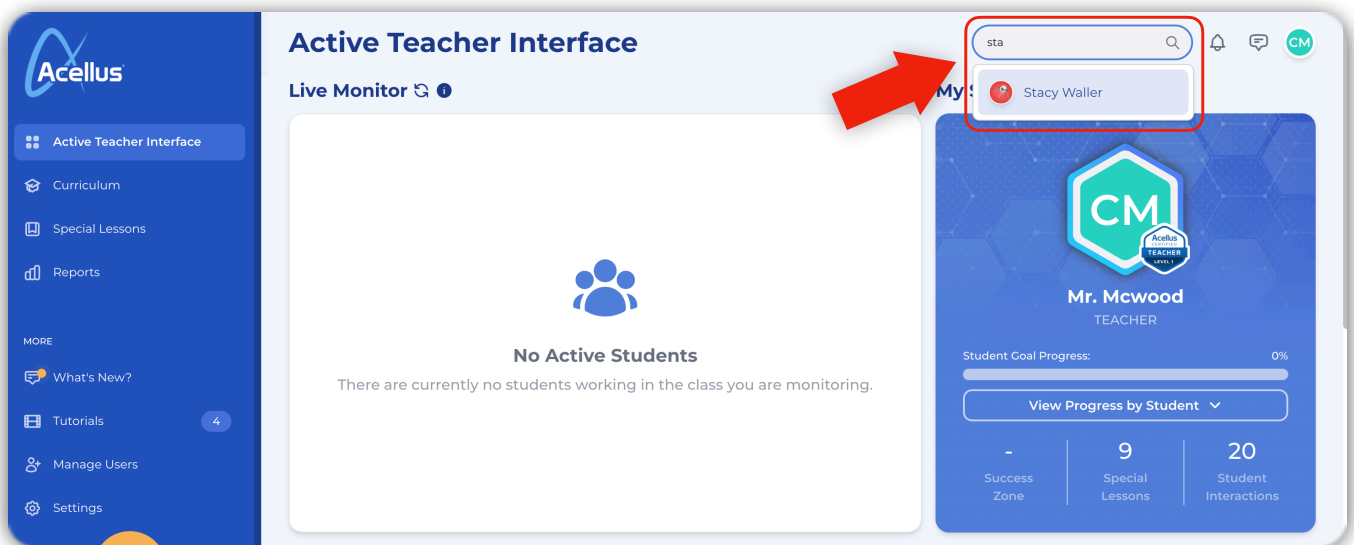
Acellus

Active Teacher Interface

Curriculum

Special Lessons

Reports

MORE

What's New?

Tutorials 4

Manage Users

Settings

Active Teacher Interface

sta

Stacy Waller

CM

Live Monitor

My S

No Active Students

There are currently no students working in the class you are monitoring.

CM

Acellus CERTIFIED TEACHER LEVEL 1

Mr. Mcwood

TEACHER

Student Goal Progress: 0%

View Progress by Student

| - | 9 | 20 |
|---|---|---|
| Success Zone | Special Lessons | Student Interactions |